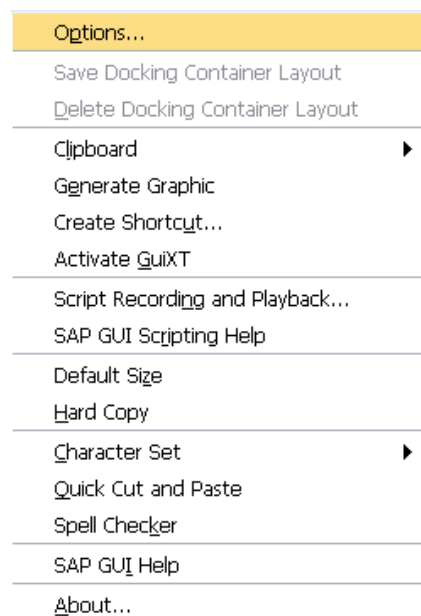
Options...
Save Docking Container Layout
Delete Docking Container Layout
Clipboard
Generate Graphic
Create Shortcut...
Activate GuiXT
Script Recording and Playback...
SAP GUI Scripting Help
Default Size
Hard Copy
Character Set
Quick Cut and Paste
Spell Checker
SAP GUI Help
About...